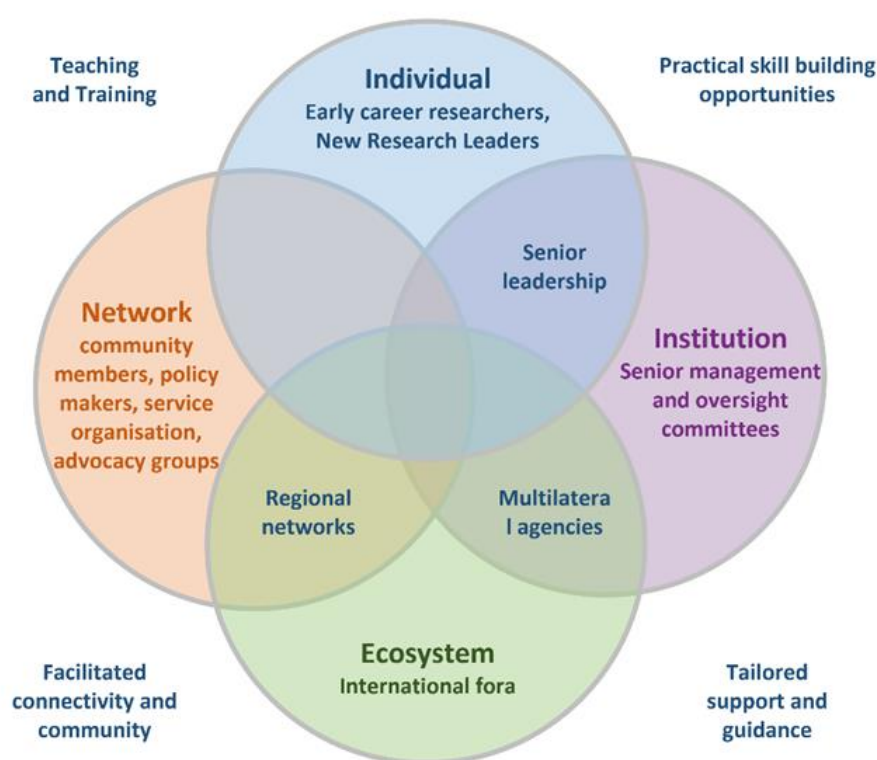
Teaching and Training

Individual
Early career researchers, New Research Leaders

Practical skill building opportunities

Senior leadership

Network
community members, policy makers, service organisation, advocacy groups

Institution
Senior management and oversight committees

Regional networks

Multilatera l agencies

Ecosystem
International fora

Facilitated connectivity and community

Tailored support and guidance